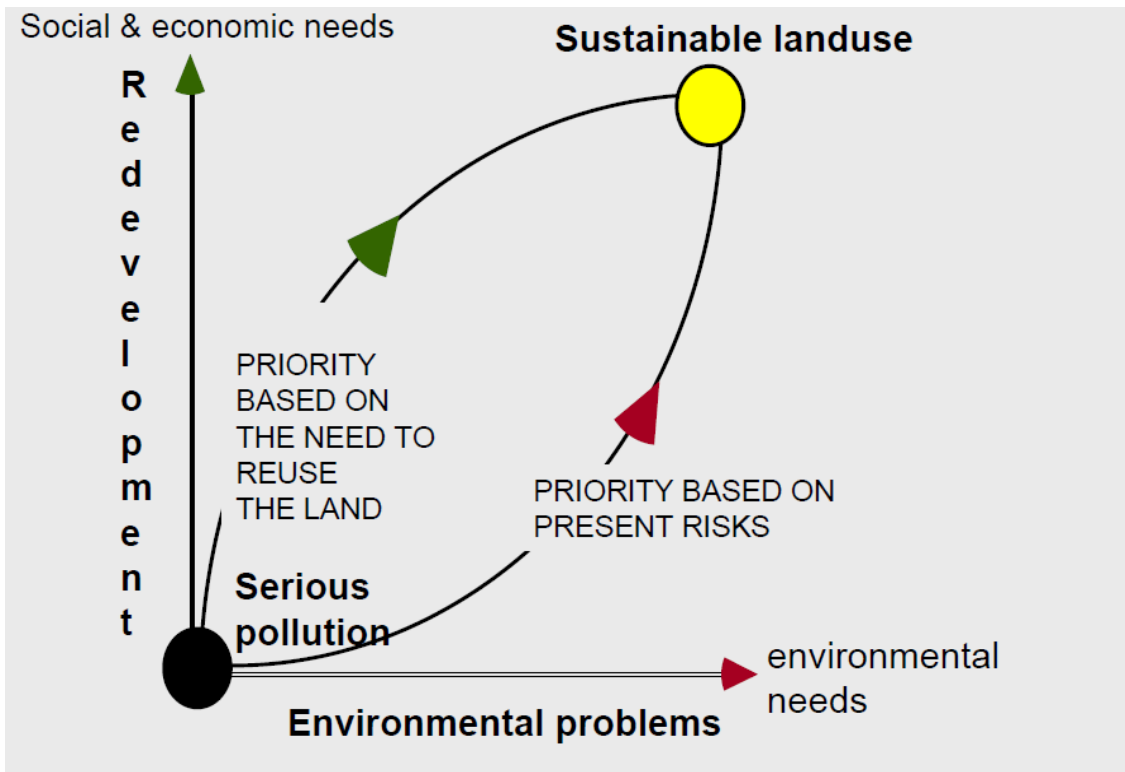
Social & economic needs

Sustainable landuse

Redevelopment

PRIORITY BASED ON THE NEED TO REUSE THE LAND

PRIORITY BASED ON PRESENT RISKS

Serious pollution

environmental needs

Environmental problems